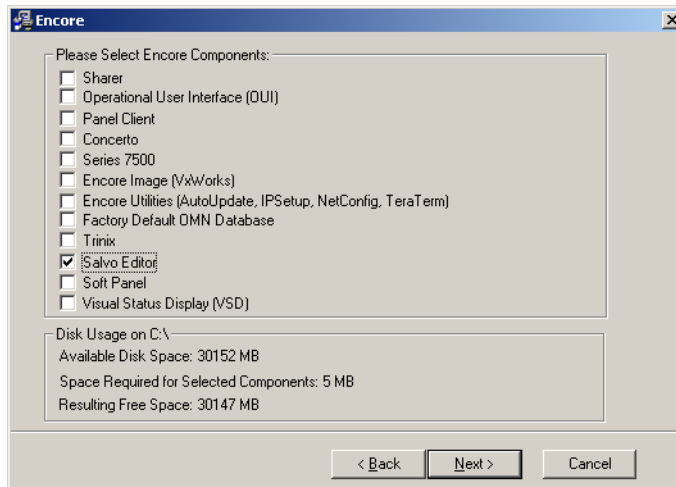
Encore

Please Select Encore Components:

☐ Sharer
☐ Operational User Interface (OUI)
☐ Panel Client
☐ Concerto
☐ Series 7500
☐ Encore Image (VxWorks)
☐ Encore Utilities (AutoUpdate, IPSetup, NetConfig, TeraTerm)
☐ Factory Default OMN Database
☐ Trinix
☑ Salvo Editor
☐ Soft Panel
☐ Visual Status Display (VSD)

Disk Usage on C:\

Available Disk Space: 30152 MB

Space Required for Selected Components: 5 MB

Resulting Free Space: 30147 MB

< Back | Next > | Cancel